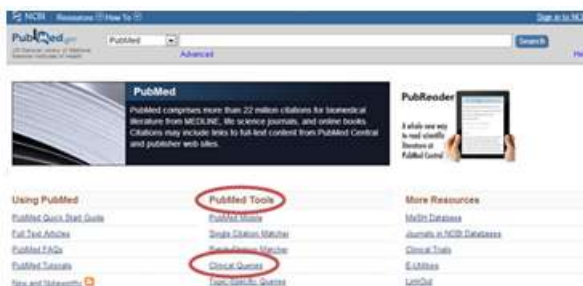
NCBI Resources How To

Sign in to NCBI

PubMed.gov
US National Library of Medicine National Institutes of Health

PubMed

Search

Advanced

He

PubMed

PubMed comprises more than 22 million citations for biomedical literature from MEDLINE, life science journals, and online books. Citations may include links to full-text content from PubMed Central and publisher web sites.

PubReader

A whole new way to read scientific literature at PubMed Central

Using PubMed

PubMed Quick Start Guide

Full Text Articles

PubMed FAQs

PubMed Tutorials

New and Noteworthy

PubMed Tools

PubMed Mobile

Single Citation Matcher

Batch Citation Matcher

Clinical Queries

Topic-Specific Queries

More Resources

MeSH Database

Journals in NCBI Databases

Clinical Trials

E-Utilities

LinkOut